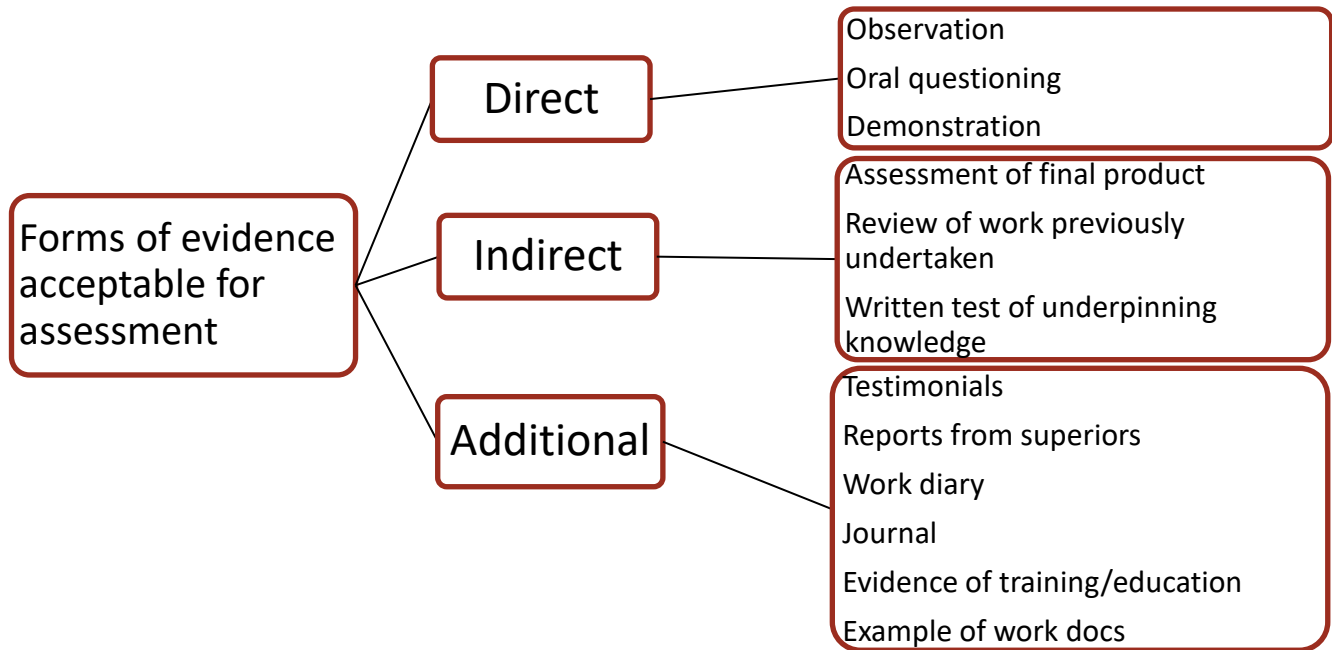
Forms of evidence acceptable for assessment

Direct

Observation

Oral questioning

Demonstration

Indirect

Assessment of final product

Review of work previously undertaken

Written test of underpinning knowledge

Additional

Testimonials

Reports from superiors

Work diary

Journal

Evidence of training/education

Example of work docs